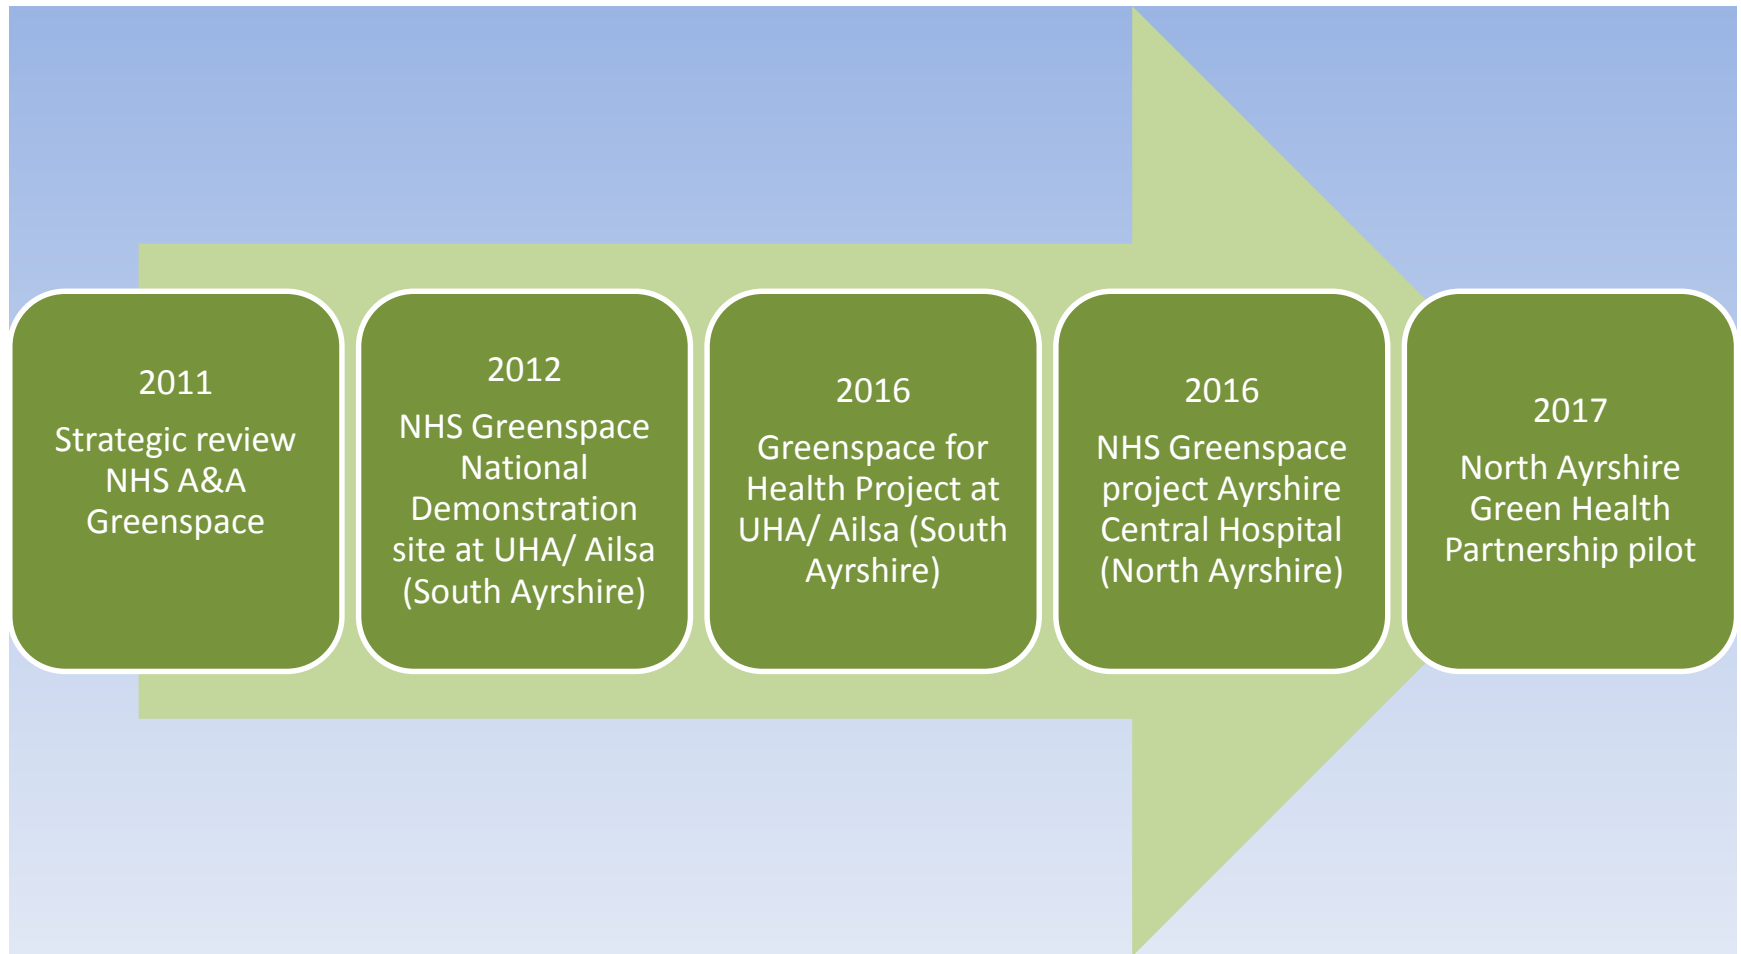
2011

Strategic review NHS A&A Greenspace

2012

NHS Greenspace National Demonstration site at UHA/ Ailsa (South Ayrshire)

2016

Greenspace for Health Project at UHA/ Ailsa (South Ayrshire)

2016

NHS Greenspace project Ayrshire Central Hospital (North Ayrshire)

2017

North Ayrshire Green Health Partnership pilot